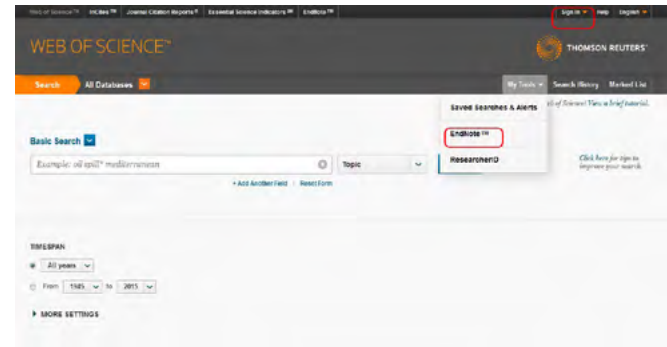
Web of Science™ InCites™ Journal Citation Reports® Essential Science Indicators℠ EndNote™ Sign In Help English

WEB OF SCIENCE™ THOMSON REUTERS™

Search All Databases My Tools Search History Marked List

Saved Searches & Alerts

EndNote™

ResearcherID

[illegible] of Science! View a brief tutorial.

Basic Search

Example: oil spill* mediterranean Topic

Click here for tips to improve your search.

+ Add Another Field | Reset Form

TIMESPAN

All years

From 1985 to 2015

MORE SETTINGS